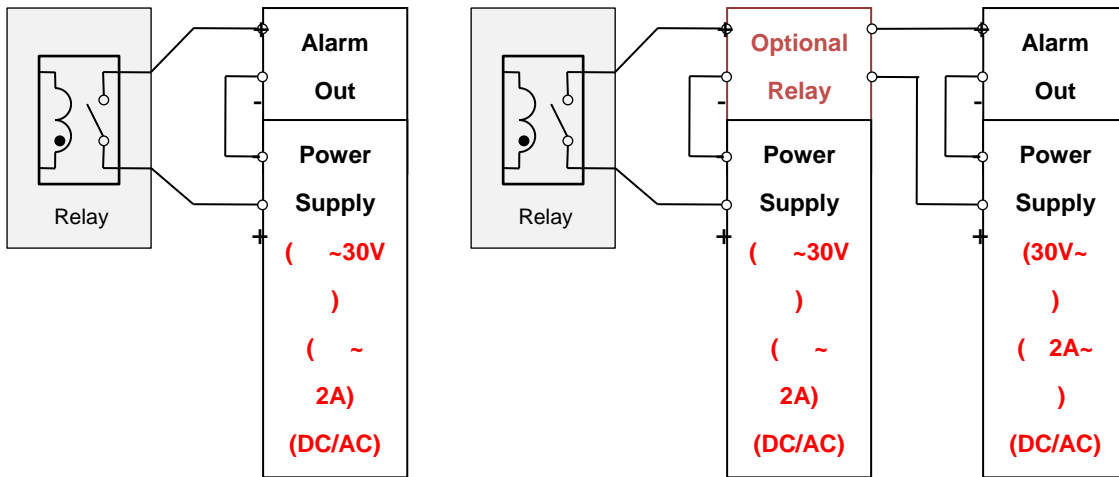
Relay

+

-

Alarm Out

Power Supply

( ~30V )

( ~ 2A)

(DC/AC)

+

Relay

+

-

Optional Relay

Power Supply

( ~30V )

( ~ 2A)

(DC/AC)

+

+

-

Alarm Out

Power Supply

(30V~ )

( 2A~ )

(DC/AC)

+